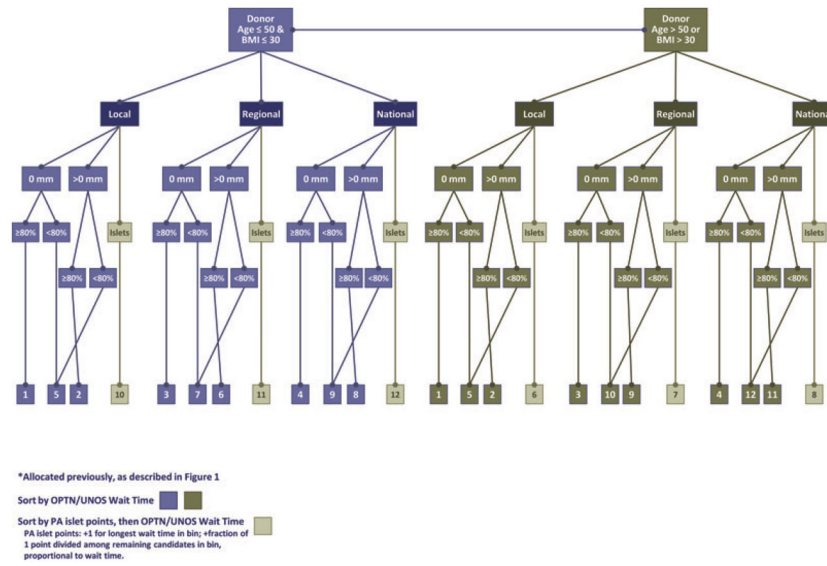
Donor Age ≤ 50 & BMI ≤ 30

Donor Age > 50 or BMI > 30

Local

Regional

National

Local

Regional

Nationa

0 mm

>0 mm

0 mm

>0 mm

0 mm

>0 mm

0 mm

>0 mm

0 mm

>0 mm

0 mm

>0 mm

≥80%

<80%

Islets

≥80%

<80%

Islets

≥80%

<80%

Islets

≥80%

<80%

Islets

≥80%

<80%

Islets

≥80%

<80%

Islets

≥80%

<80%

≥80%

<80%

≥80%

<80%

≥80%

<80%

≥80%

<80%

≥80%

<80%

1

5

2

10

3

7

6

11

4

9

8

12

1

5

2

6

3

10

9

7

4

12

11

8

*Allocated previously, as described in Figure 1

Sort by OPTN/UNOS Wait Time

Sort by PA islet points, then OPTN/UNOS Wait Time
PA islet points: +1 for longest wait time in bin; +fraction of 1 point divided among remaining candidates in bin, proportional to wait time.